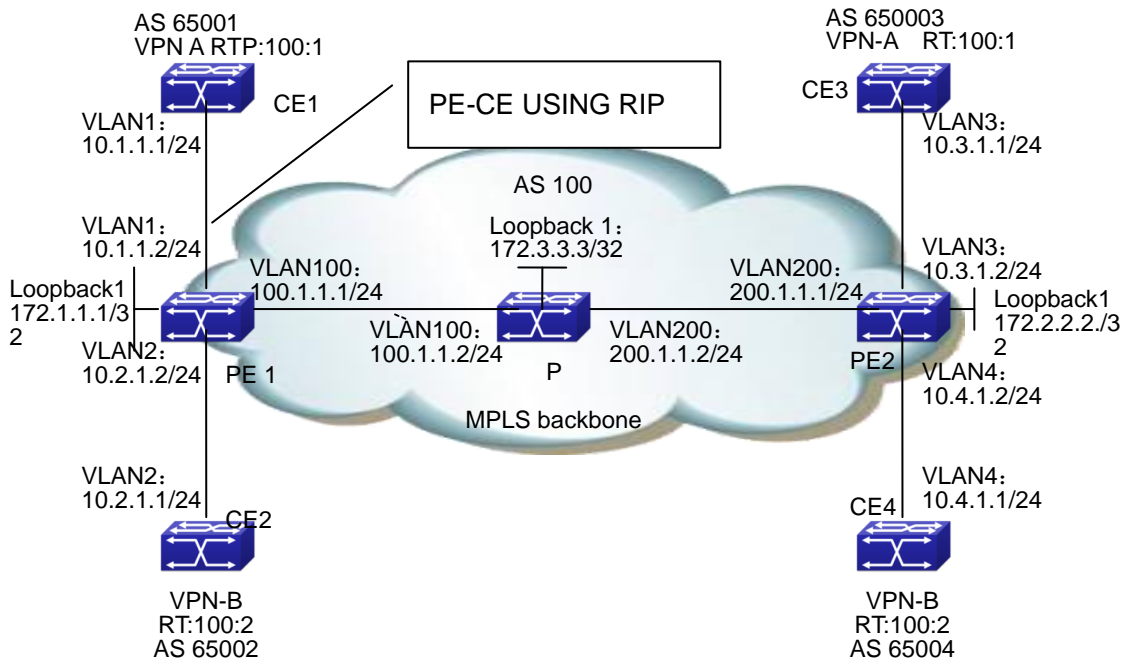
AS 65001
VPN A RTP:100:1

CE1

PE-CE USING RIP

AS 650003
VPN-A RT:100:1

CE3

VLAN1：
10.1.1.1/24

VLAN3：
10.3.1.1/24

AS 100

VLAN1：
10.1.1.2/24

Loopback 1：
172.3.3.3/32

VLAN3：
10.3.1.2/24

Loopback1
172.1.1.1/32

VLAN100：
100.1.1.1/24

VLAN200：
200.1.1.1/24

Loopback1
172.2.2.2./32

VLAN100：
100.1.1.2/24

VLAN200：
200.1.1.2/24

VLAN2：
10.2.1.2/24

PE 1

P

PE2

VLAN4：
10.4.1.2/24

MPLS backbone

VLAN2：
10.2.1.1/24

CE2

VLAN4：
10.4.1.1/24

CE4

VPN-B
RT:100:2
AS 65002

VPN-B
RT:100:2
AS 65004